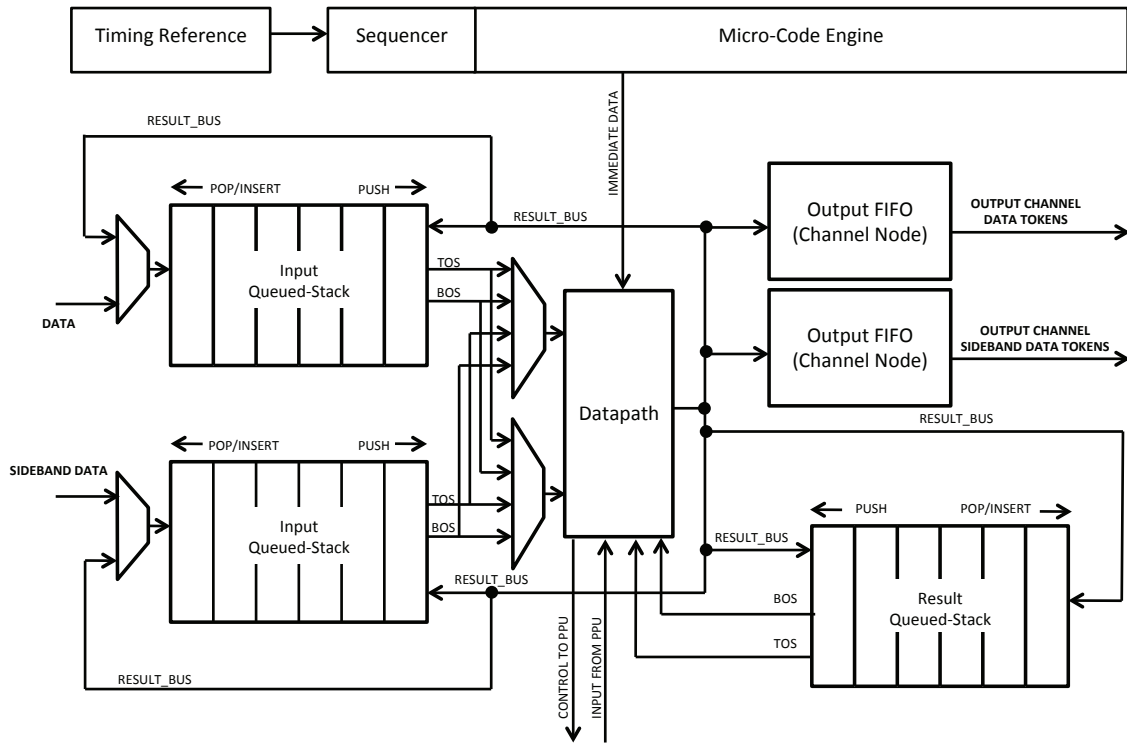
Timing Reference
Sequencer
Micro-Code Engine

RESULT_BUS
IMMEDIATE DATA
POP/INSERT
PUSH
RESULT_BUS
Input
Queued-Stack
TOS
BOS
DATA
Output FIFO
(Channel Node)
OUTPUT CHANNEL
DATA TOKENS
Output FIFO
(Channel Node)
OUTPUT CHANNEL
SIDEBAND DATA TOKENS
Datapath
RESULT_BUS
POP/INSERT
PUSH
SIDEBAND DATA
Input
Queued-Stack
TOS
BOS
PUSH
POP/INSERT
RESULT_BUS
Result
Queued-Stack
BOS
TOS
RESULT_BUS
RESULT_BUS
CONTROL TO PPU
INPUT FROM PPU